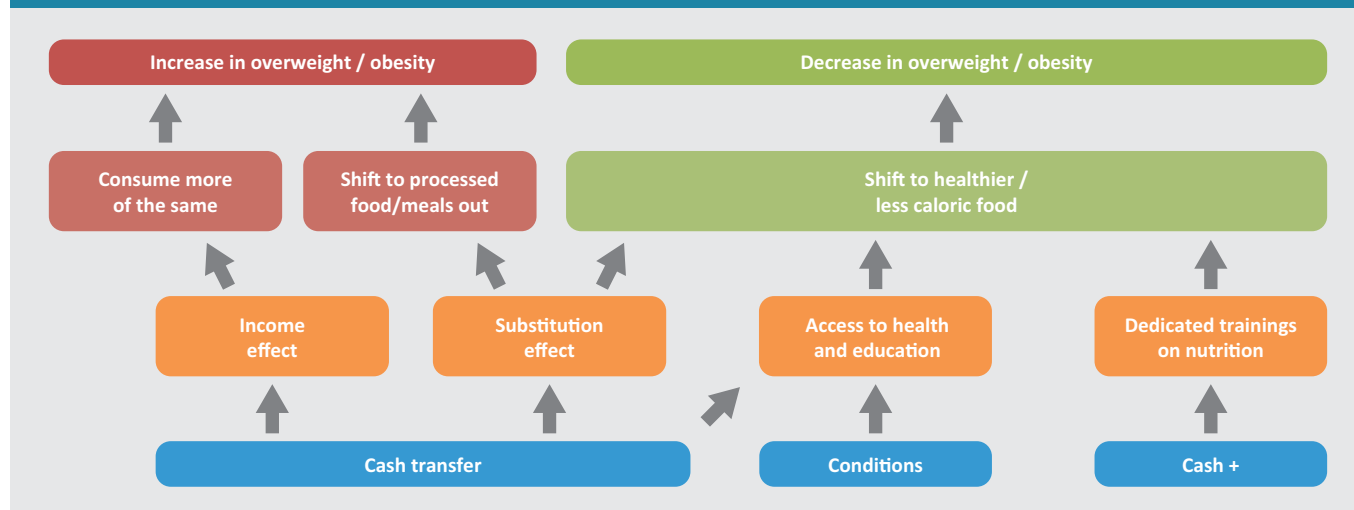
Increase in overweight / obesity

Decrease in overweight / obesity

Consume more of the same

Shift to processed food/meals out

Shift to healthier / less caloric food

Income effect

Substitution effect

Access to health and education

Dedicated trainings on nutrition

Cash transfer

Conditions

Cash +